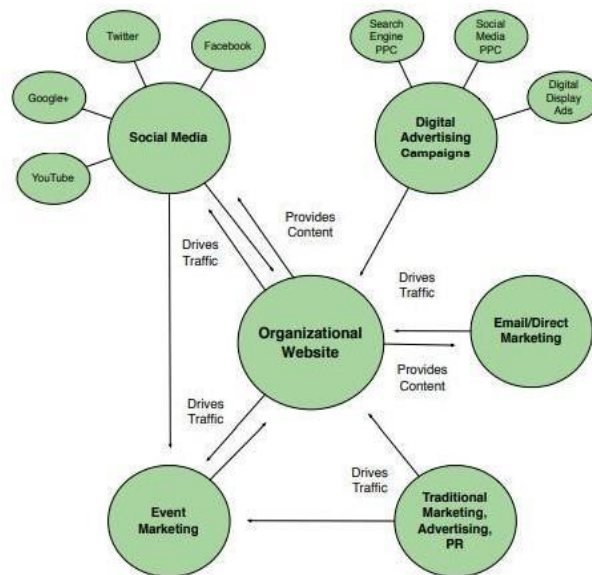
Twitter

Facebook

Google+

Social Media

YouTube

Search Engine PPC

Social Media PPC

Digital Display Ads

Digital Advertising Campaigns

Provides Content

Drives Traffic

Drives Traffic

Organizational Website

Email/Direct Marketing

Provides Content

Drives Traffic

Drives Traffic

Event Marketing

Traditional Marketing, Advertising, PR